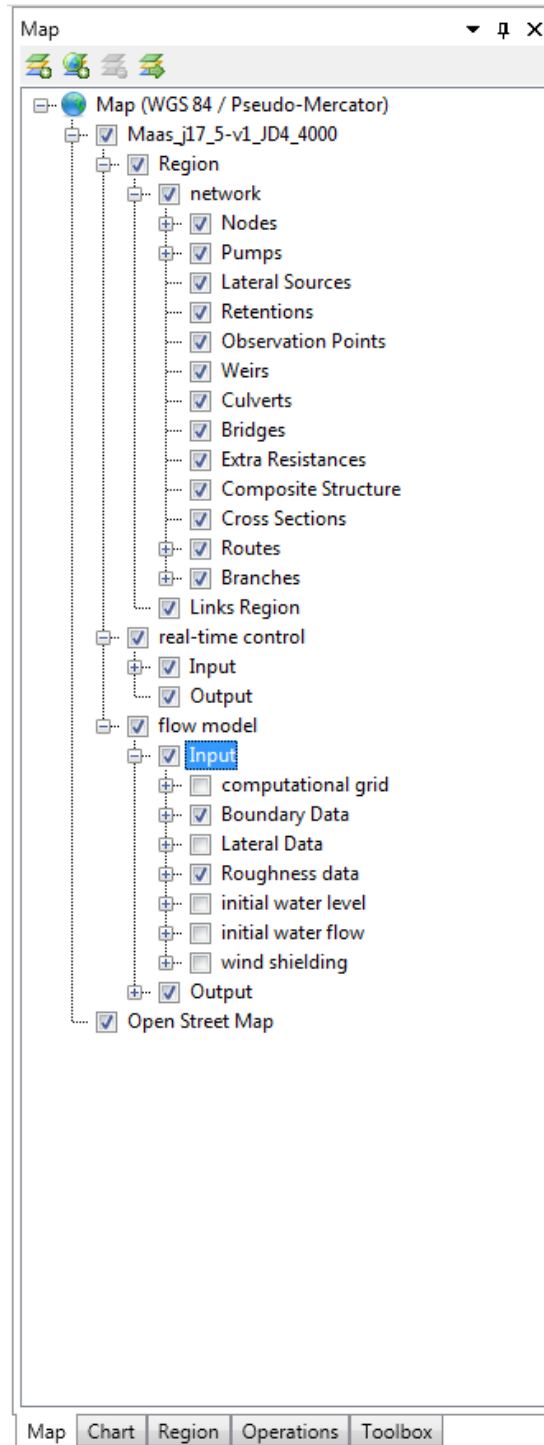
Map

Map (WGS 84 / Pseudo-Mercator)
Maas_j17_5-v1_JD4_4000
Region
network
Nodes
Pumps
Lateral Sources
Retentions
Observation Points
Weirs
Culverts
Bridges
Extra Resistances
Composite Structure
Cross Sections
Routes
Branches
Links Region
real-time control
Input
Output
flow model
Input
computational grid
Boundary Data
Lateral Data
Roughness data
initial water level
initial water flow
wind shielding
Output
Open Street Map

Map | Chart | Region | Operations | Toolbox